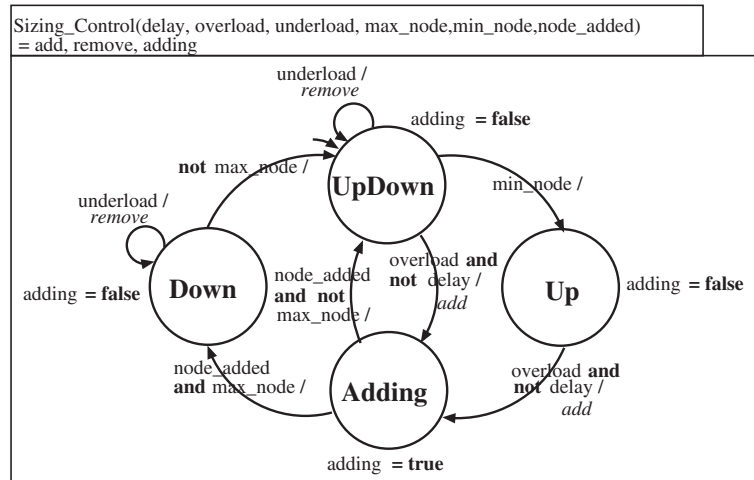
Sizing_Control(delay, overload, underload, max_node,min_node,node_added) = add, remove, adding

underload / *remove*

adding **= false**

**not** max_node /

**UpDown**

min_node /

underload / *remove*

adding **= false**

**Down**

node_added **and not** max_node /

overload **and not** delay / *add*

**Up**

adding **= false**

node_added **and** max_node /

**Adding**

overload **and not** delay / *add*

adding **= true**